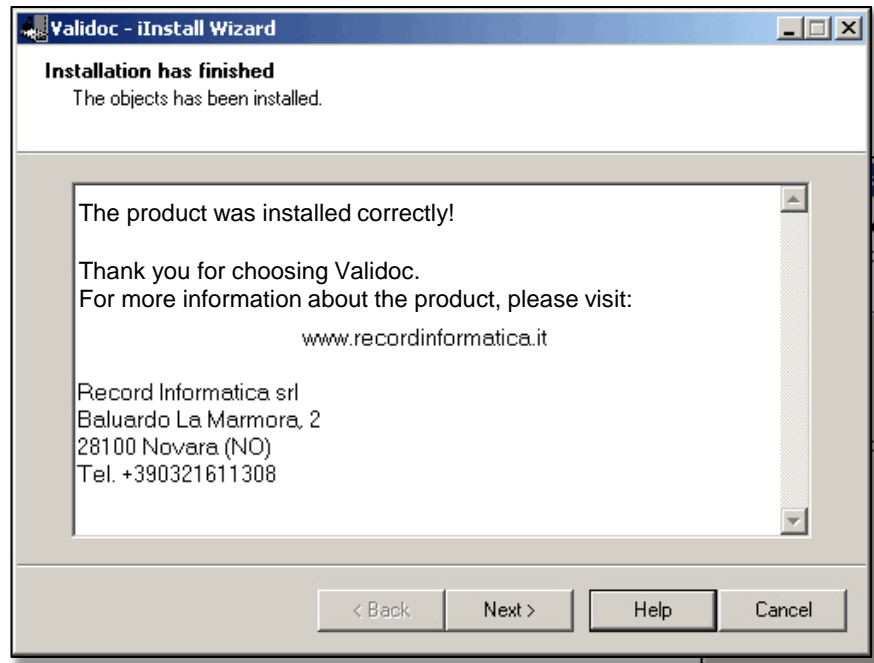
Validoc - iInstall Wizard

Installation has finished
The objects has been installed.

The product was installed correctly!

Thank you for choosing Validoc.
For more information about the product, please visit:

www.recordinformatica.it

Record Informatica srl
Baluardo La Marmora, 2
28100 Novara (NO)
Tel. +390321611308

< Back
Next >
Help
Cancel